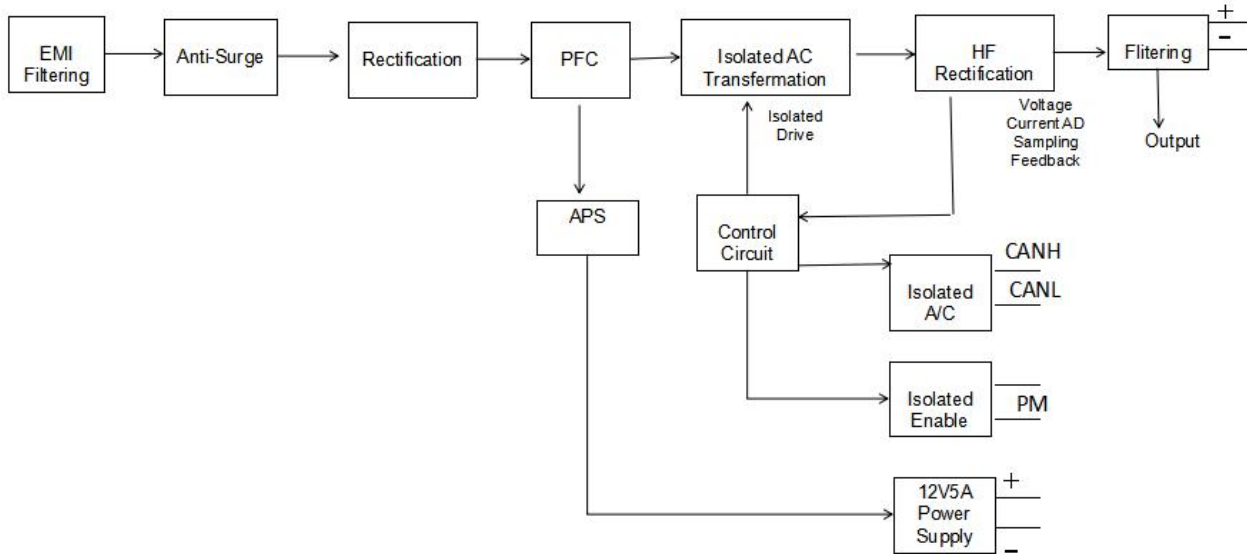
EMI Filtering

Anti-Surge

Rectification

PFC

Isolated AC Transfermation

HF Rectification

Flitering

+

–

Output

Voltage Current AD Sampling Feedback

Isolated Drive

APS

Control Circuit

Isolated A/C

CANH

CANL

Isolated Enable

PM

12V5A Power Supply

+

–